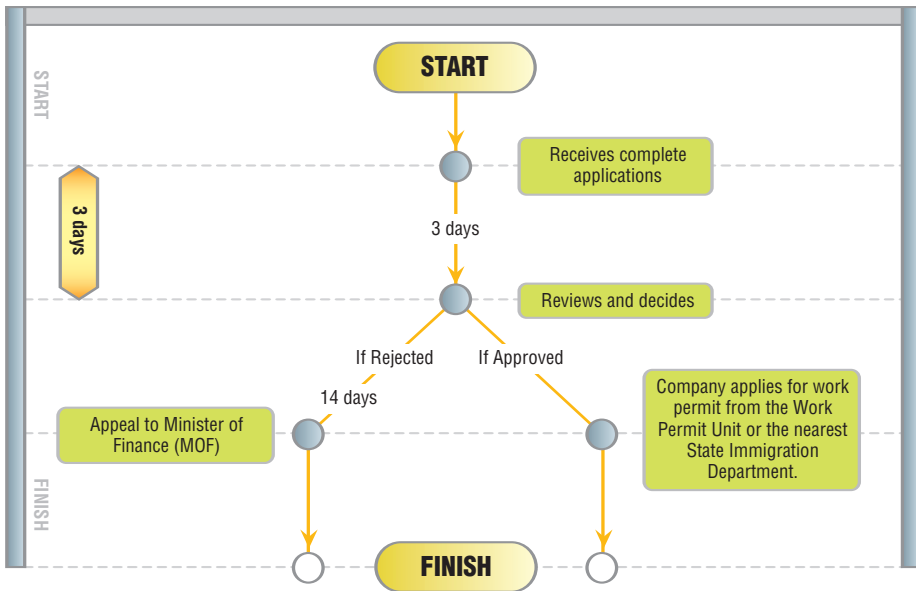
START

START

Receives complete applications

3 days

3 days

Reviews and decides

If Rejected

If Approved

14 days

Appeal to Minister of Finance (MOF)

Company applies for work permit from the Work Permit Unit or the nearest State Immigration Department.

FINISH

FINISH